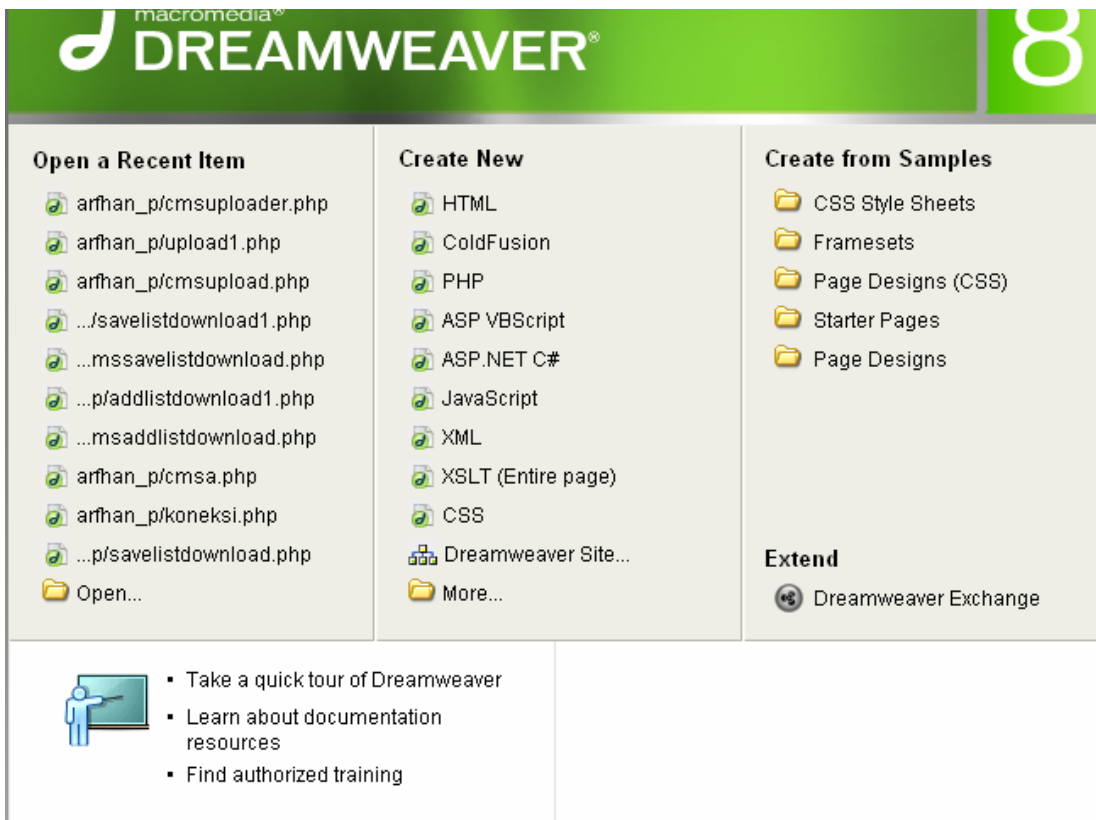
macromedia®
DREAMWEAVER®
8

Open a Recent Item
arfhan_p/cmsuploader.php
arfhan_p/upload1.php
arfhan_p/cmsupload.php
.../savelistdownload1.php
...mssavelistdownload.php
...p/addlistdownload1.php
...msaddlistdownload.php
arfhan_p/cmsa.php
arfhan_p/koneksi.php
...p/savelistdownload.php
Open...

Create New
HTML
ColdFusion
PHP
ASP VBScript
ASP.NET C#
JavaScript
XML
XSLT (Entire page)
CSS
Dreamweaver Site...
More...

Create from Samples
CSS Style Sheets
Framesets
Page Designs (CSS)
Starter Pages
Page Designs

Extend
Dreamweaver Exchange

- Take a quick tour of Dreamweaver
- Learn about documentation resources
- Find authorized training